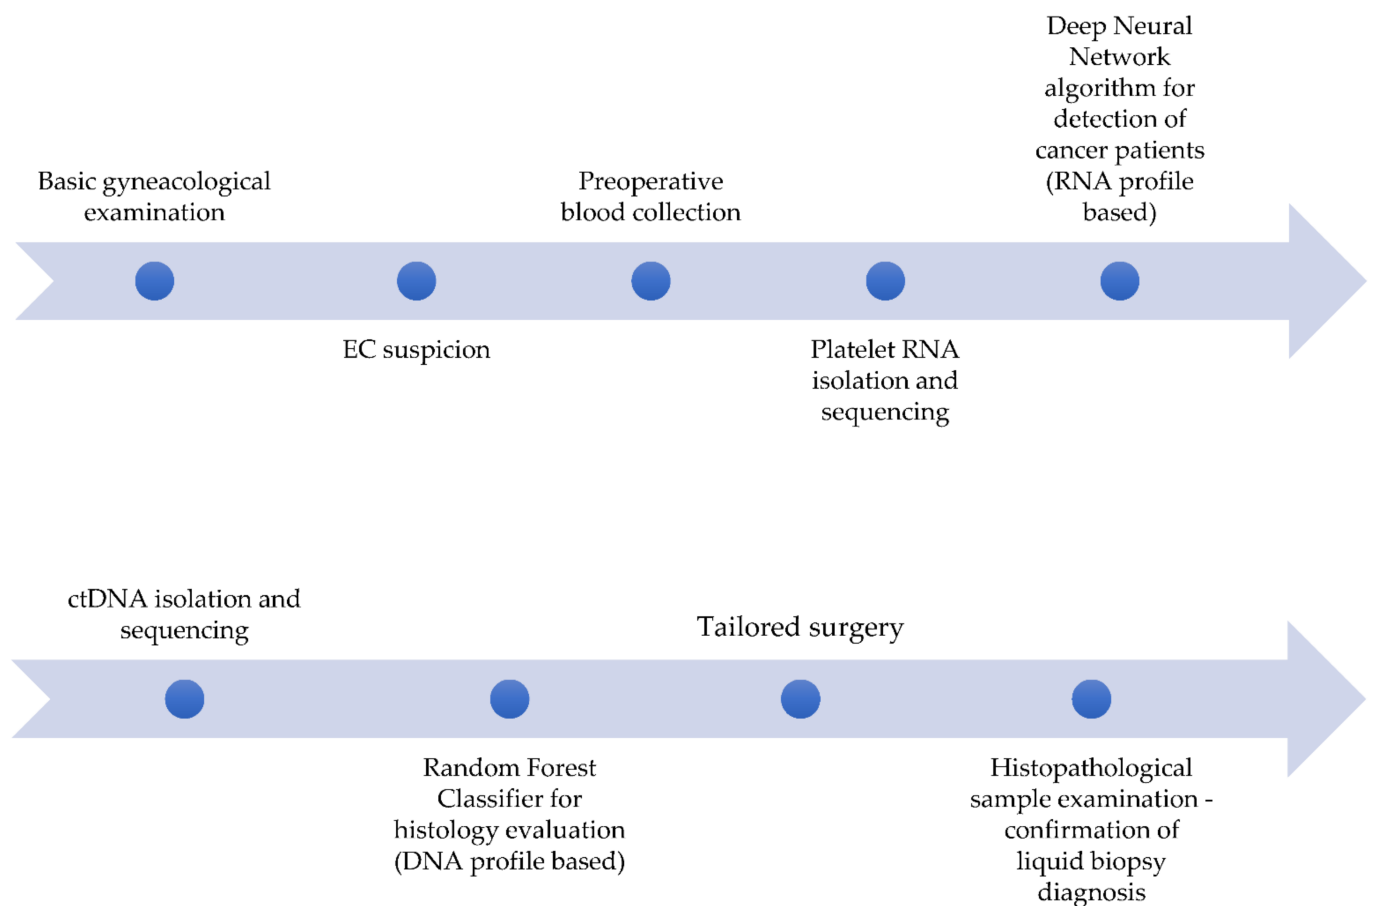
Basic gyneacological examination

EC suspicion

Preoperative blood collection

Platelet RNA isolation and sequencing

Deep Neural Network algorithm for detection of cancer patients (RNA profile based)

ctDNA isolation and sequencing

Random Forest Classifier for histology evaluation (DNA profile based)

Tailored surgery

Histopathological sample examination - confirmation of liquid biopsy diagnosis